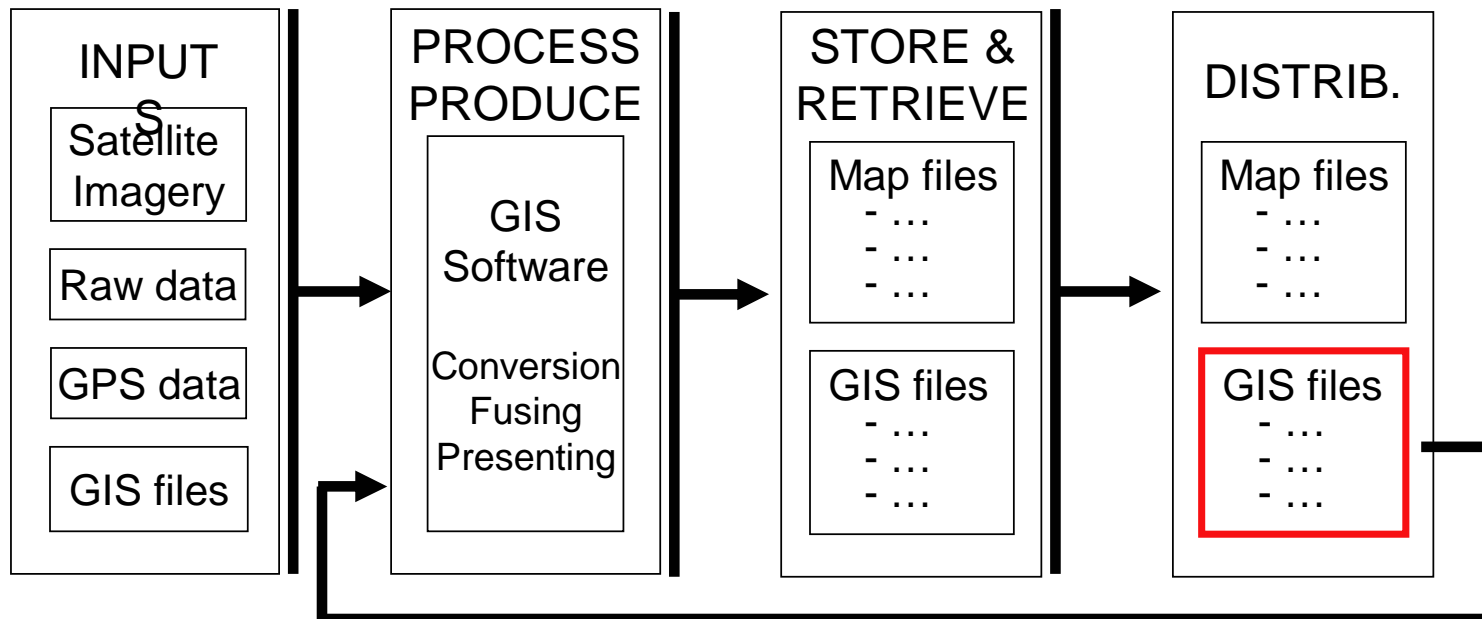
INPUTS

Satellite Imagery

Raw data

GPS data

GIS files

PROCESS PRODUCE

GIS Software

Conversion
Fusing
Presenting

STORE & RETRIEVE

Map files
- …
- …
- …

GIS files
- …
- …
- …

DISTRIB.

Map files
- …
- …
- …

GIS files
- …
- …
- …